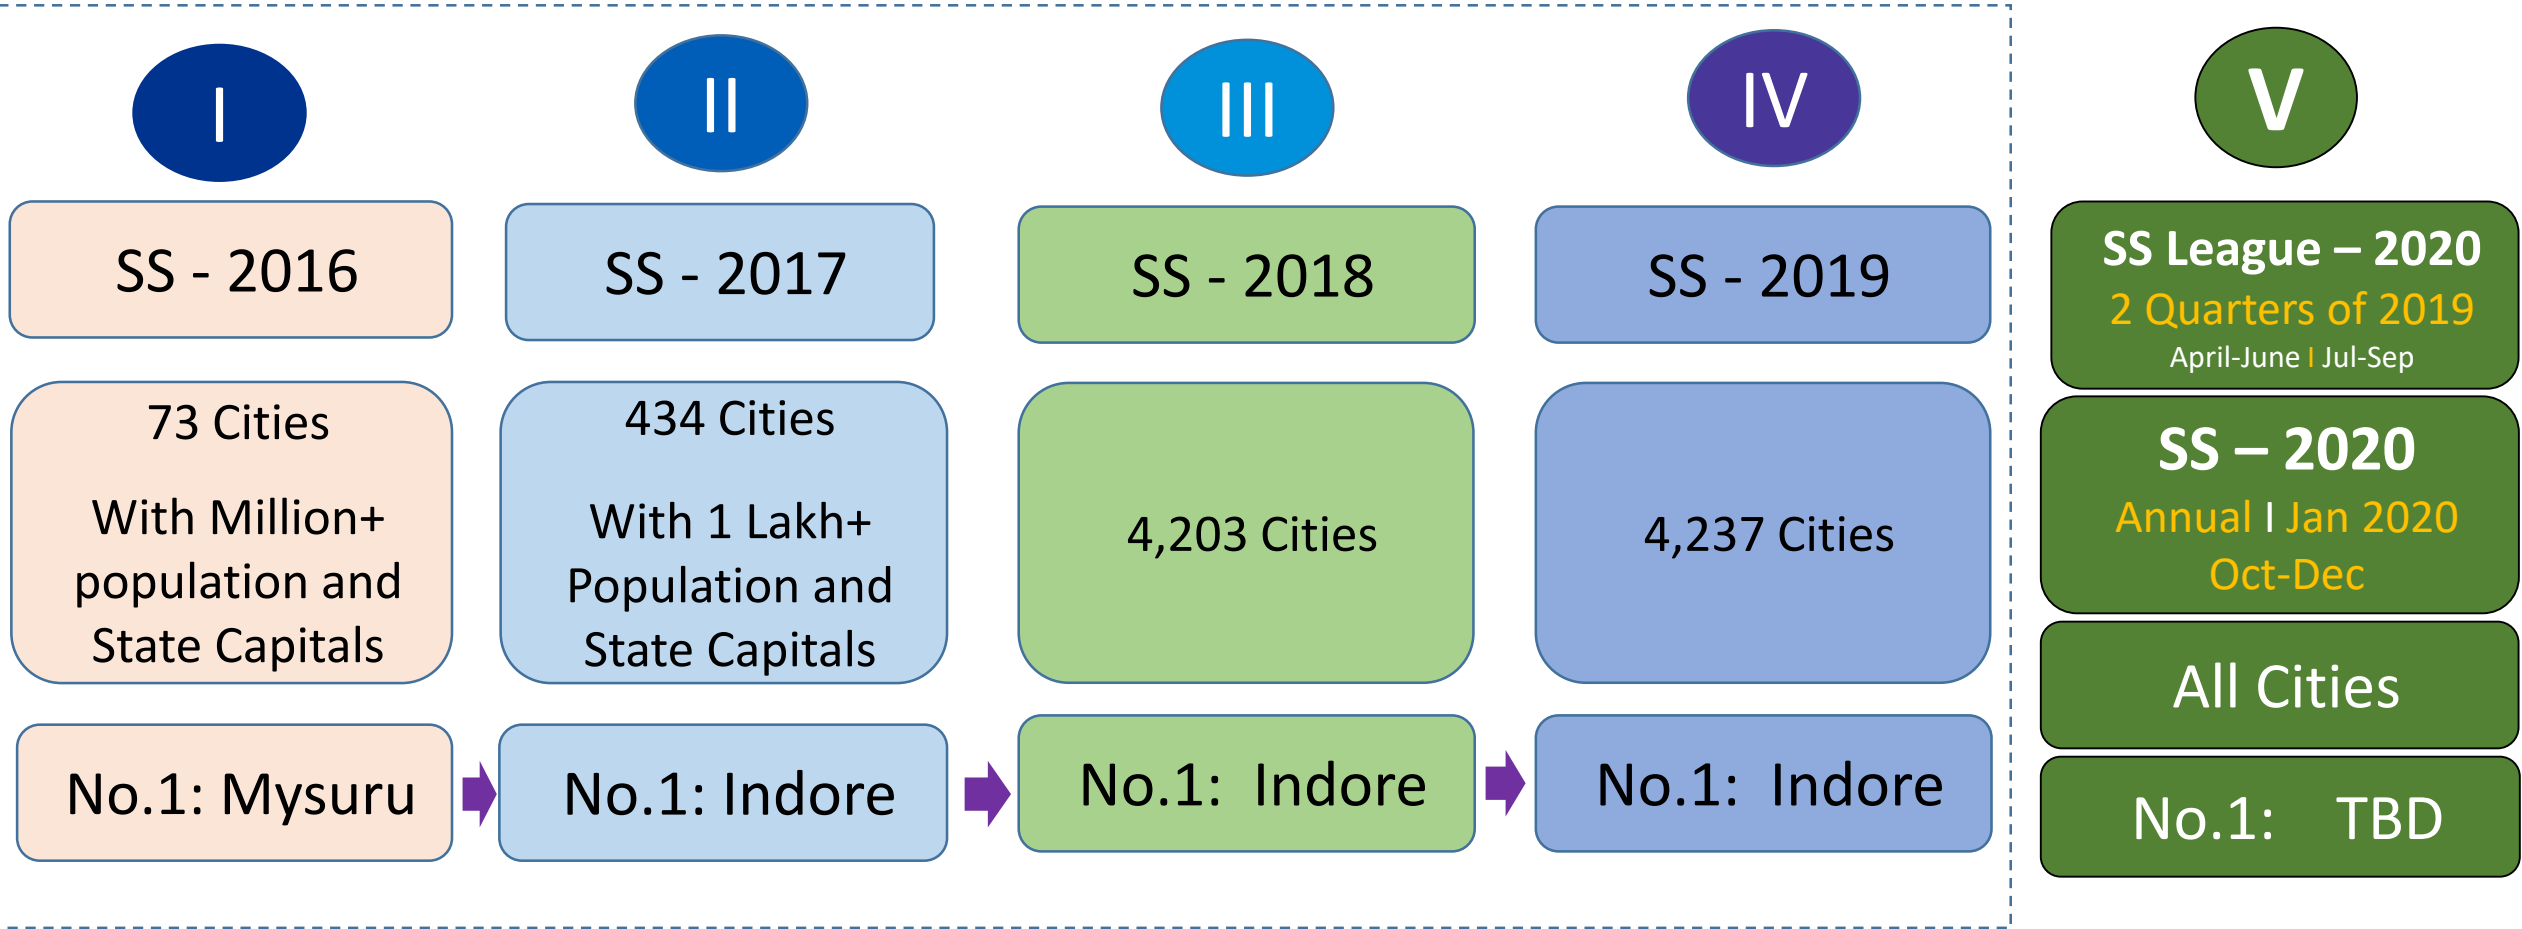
I

SS - 2016

73 Cities

With Million+ population and State Capitals

No.1: Mysuru

II

SS - 2017

434 Cities

With 1 Lakh+ Population and State Capitals

No.1: Indore

III

SS - 2018

4,203 Cities

No.1: Indore

IV

SS - 2019

4,237 Cities

No.1: Indore

V

SS League – 2020
2 Quarters of 2019
April-June I Jul-Sep

SS – 2020
Annual I Jan 2020
Oct-Dec

All Cities

No.1: TBD